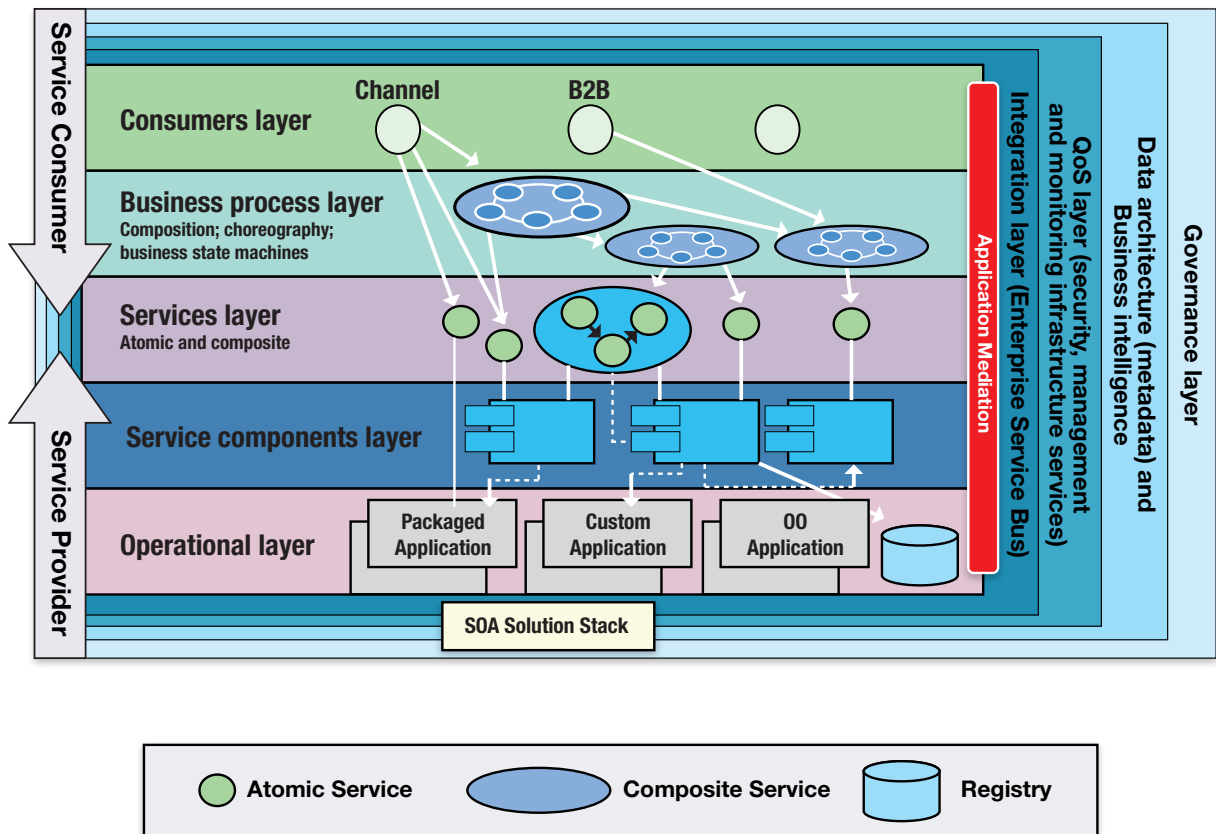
Service Consumer

Service Provider

Channel

B2B

Consumers layer

Business process layer
Composition; choreography; business state machines

Services layer
Atomic and composite

Service components layer

Operational layer

Packaged Application

Custom Application

OO Application

SOA Solution Stack

Application Mediation

Integration layer (Enterprise Service Bus)

QoS layer (security, management and monitoring infrastructure services)

Data architecture (metadata) and Business intelligence

Governance layer

Atomic Service

Composite Service

Registry